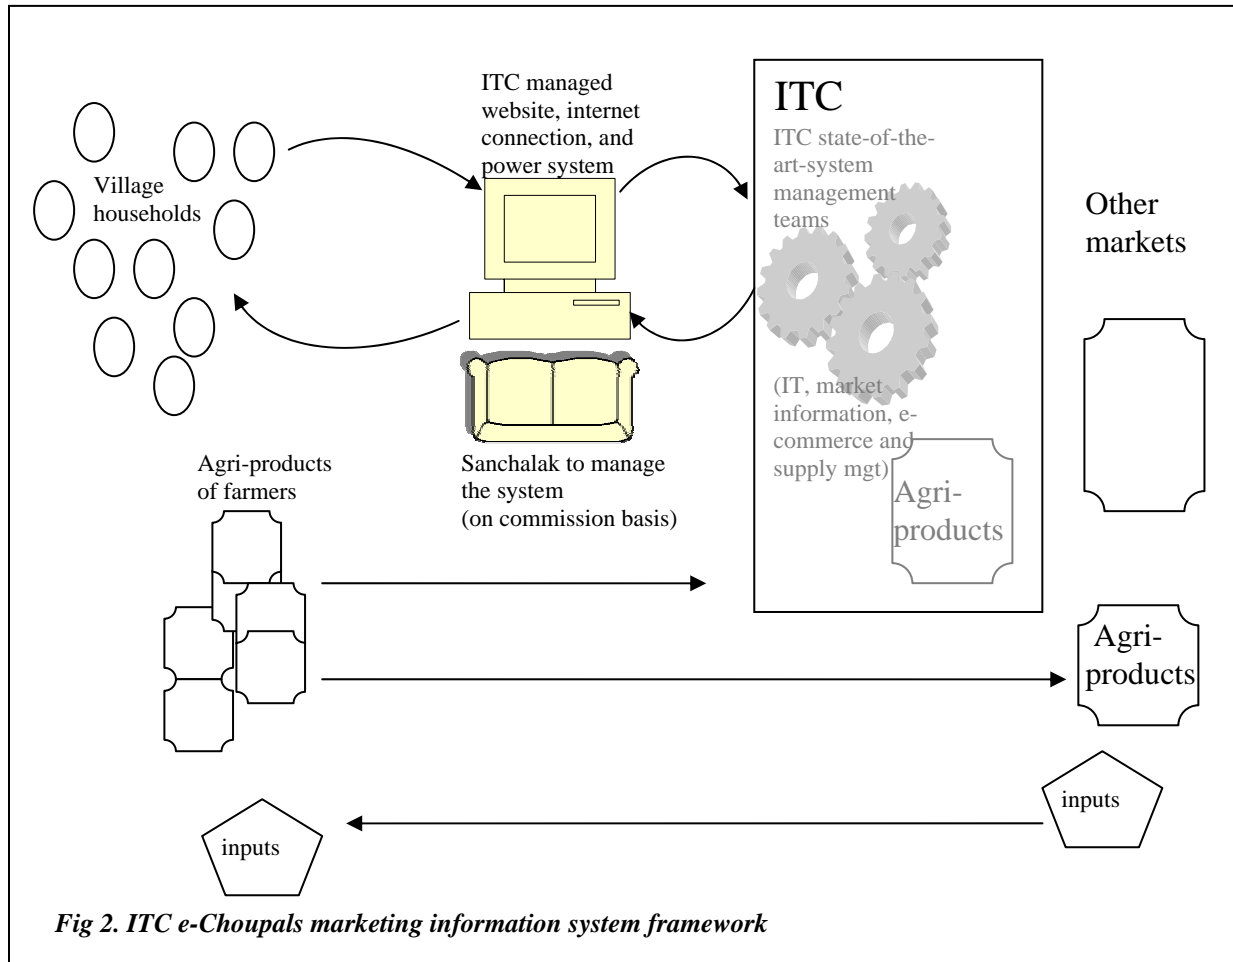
ITC managed website, internet connection, and power system

ITC

ITC state-of-the-art-system management teams

Village households

Other markets

(IT, market information, e-commerce and supply mgt)

Agri-products

Agri-products of farmers

Sanchalak to manage the system (on commission basis)

Agri-products

inputs

inputs

Fig 2. ITC e-Choupals marketing information system framework